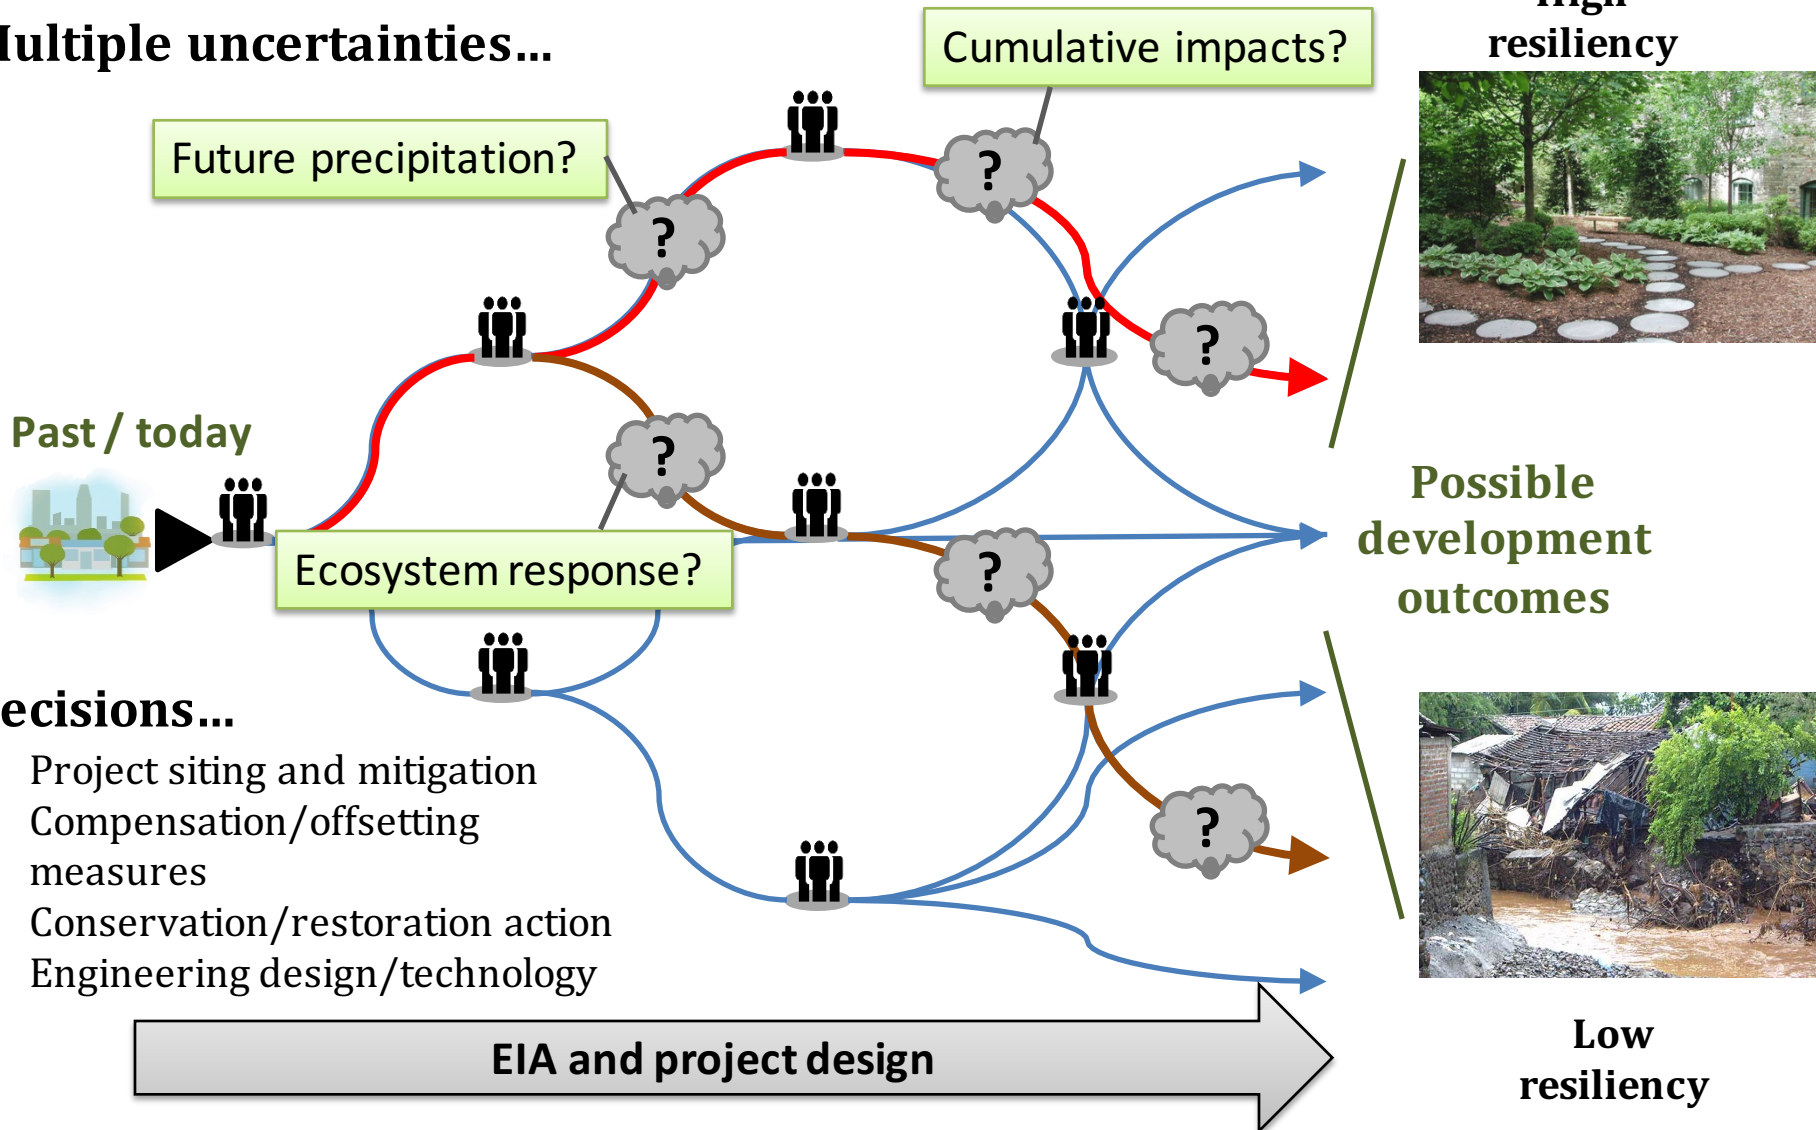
Iultiple uncertainties...

Future precipitation?

Cumulative impacts?

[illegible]
resiliency

?

?

?

?

?

?

Past / today

Ecosystem response?

Possible development outcomes

ecisions...

Project siting and mitigation
Compensation/offsetting measures
Conservation/restoration action
Engineering design/technology

EIA and project design

Low resiliency